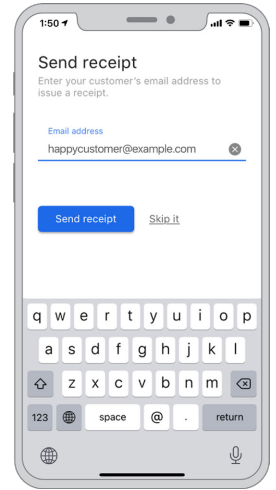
1:50

Send receipt

Enter your customer's email address to issue a receipt.

Email address

happycustomer@example.com

Send receipt

Skip it

q w e r t y u i o p

a s d f g h j k l

z x c v b n m

123

space

@

.

return